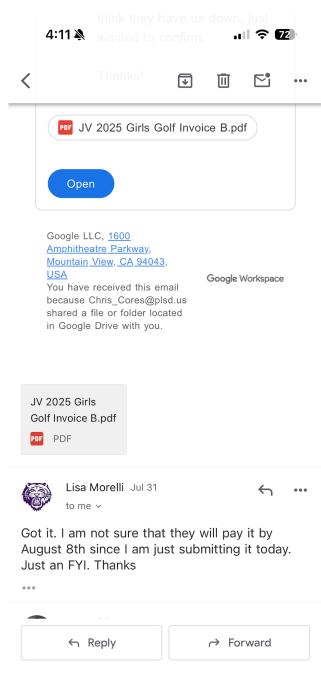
4:11 72

think they have us down, just wanted to confirm.

Thanks!

PDF JV 2025 Girls Golf Invoice B.pdf

Open

Google LLC, 1600 Amphitheatre Parkway, Mountain View, CA 94043, USA
You have received this email because Chris_Cores@plsd.us shared a file or folder located in Google Drive with you.

Google Workspace

JV 2025 Girls Golf Invoice B.pdf
PDF PDF

Lisa Morelli Jul 31
to me

Got it. I am not sure that they will pay it by August 8th since I am just submitting it today. Just an FYI. Thanks

Reply

Forward